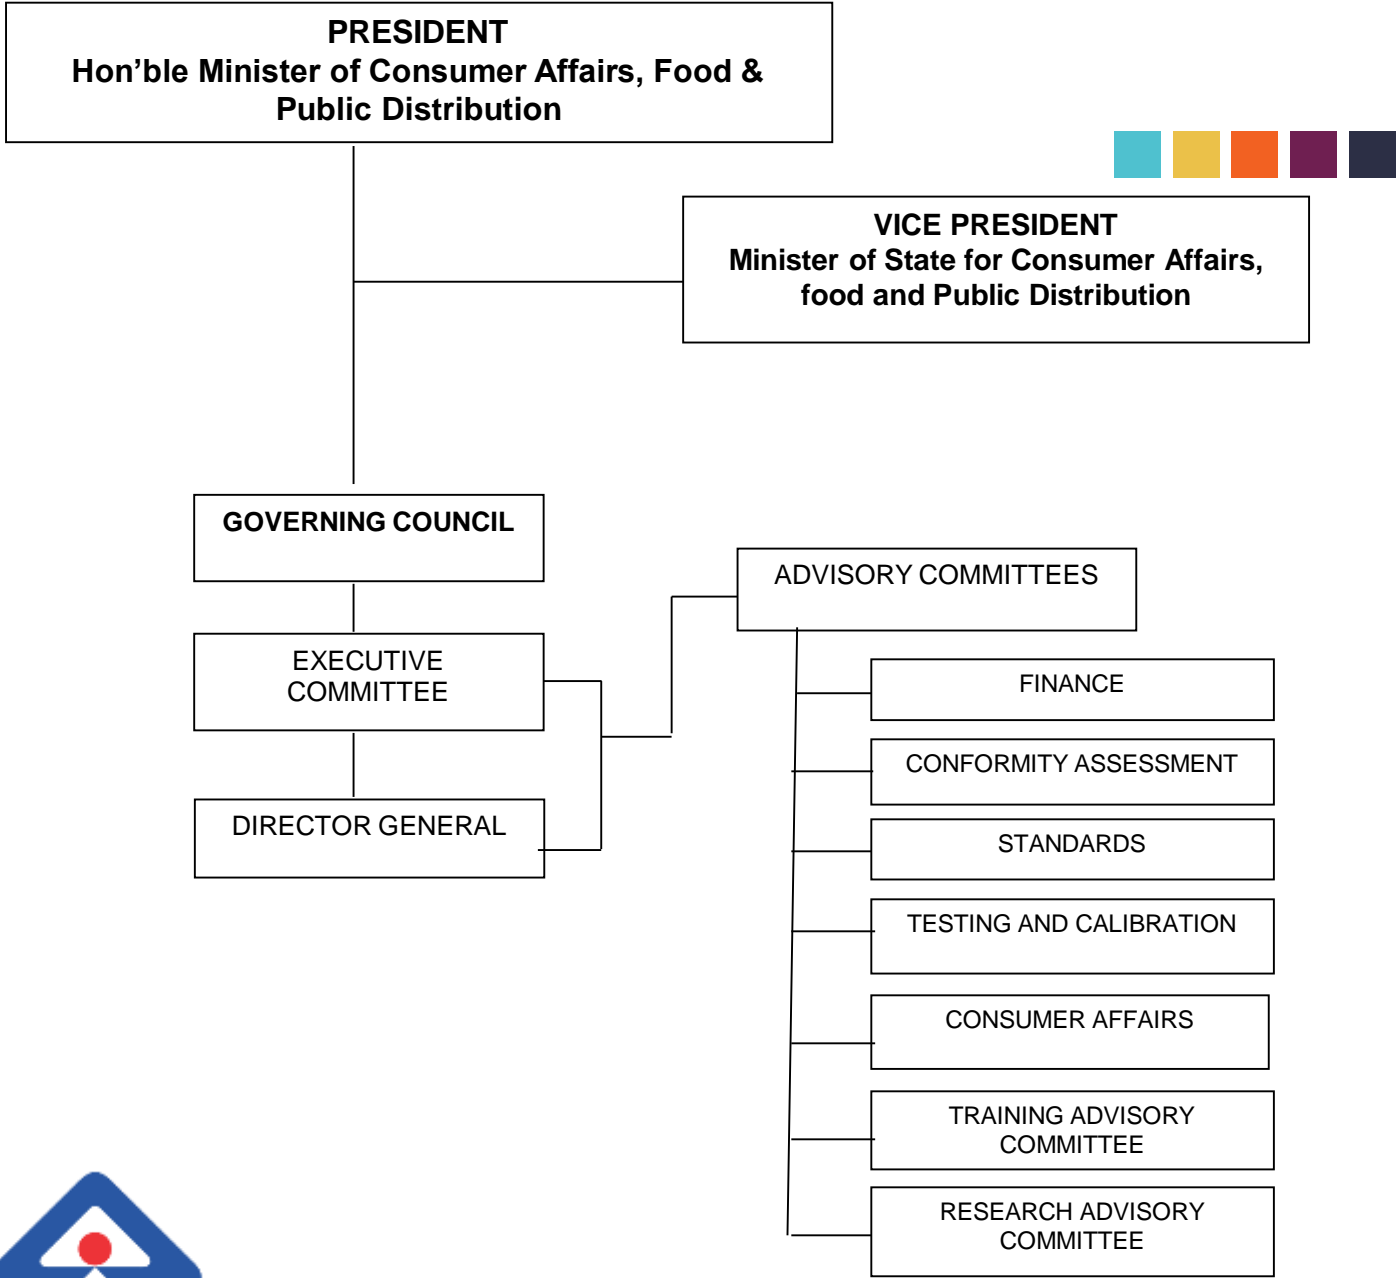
PRESIDENT
Hon’ble Minister of Consumer Affairs, Food & Public Distribution

VICE PRESIDENT
Minister of State for Consumer Affairs, food and Public Distribution

GOVERNING COUNCIL

EXECUTIVE COMMITTEE

DIRECTOR GENERAL

ADVISORY COMMITTEES

FINANCE

CONFORMITY ASSESSMENT

STANDARDS

TESTING AND CALIBRATION

CONSUMER AFFAIRS

TRAINING ADVISORY COMMITTEE

RESEARCH ADVISORY COMMITTEE